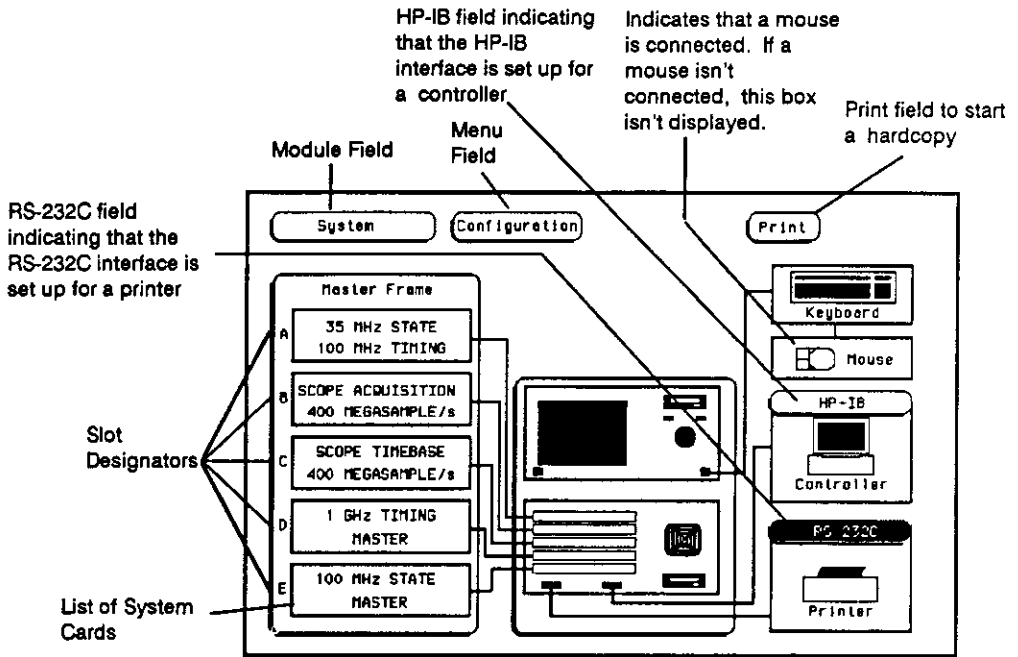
HP-IB field indicating that the HP-IB interface is set up for a controller

Indicates that a mouse is connected. If a mouse isn't connected, this box isn't displayed.

Print field to start a hardcopy

Menu Field

Module Field

RS-232C field indicating that the RS-232C interface is set up for a printer

System

Configuration

Print

Master Frame

A

35 MHz STATE
100 MHz TIMING

B

SCOPE ACQUISITION
400 MEGASAMPLE/s

C

SCOPE TIMEBASE
400 MEGASAMPLE/s

D

1 GHz TIMING
MASTER

E

100 MHz STATE
MASTER

Keyboard

Mouse

HP-IB

Controller

RS 232C

Printer

Slot Designators

List of System Cards